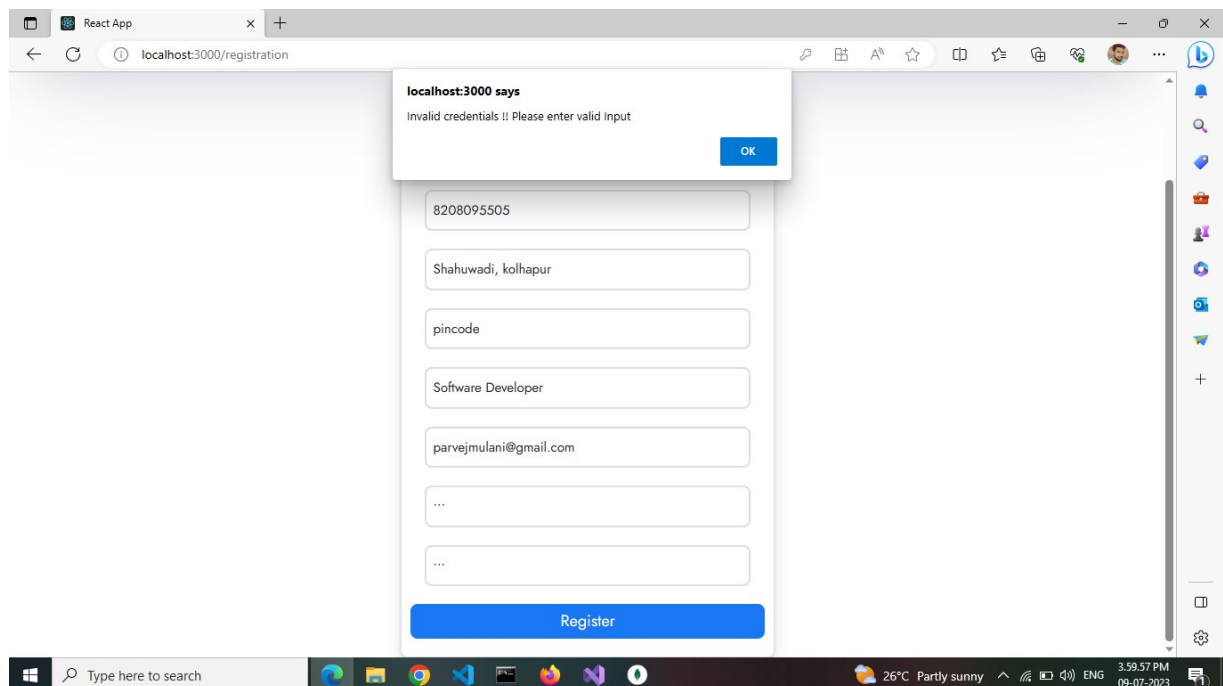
React App

localhost:3000/registration

localhost:3000 says

Invalid credentials !! Please enter valid Input

OK

8208095505

Shahuwadi, kolhapur

pincode

Software Developer

parvejmulani@gmail.com

...

...

Register

Type here to search

26°C Partly sunny

ENG

3.59.57 PM
09-07-2023